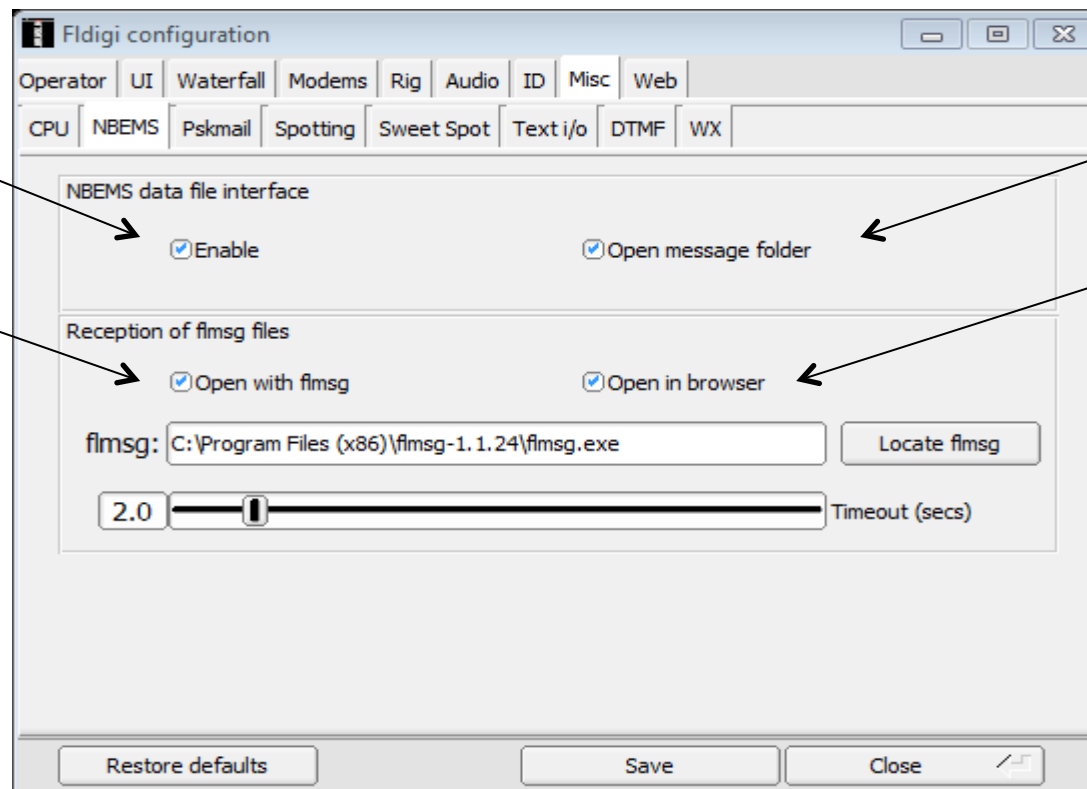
Fldigi configuration

Operator | UI | Waterfall | Modems | Rig | Audio | ID | Misc | Web

CPU | NBEMS | Pskmail | Spotting | Sweet Spot | Text i/o | DTMF | WX

NBEMS data file interface

Enable

Open message folder

Reception of flmsg files

Open with flmsg

Open in browser

flmsg: C:\Program Files (x86)\flmsg-1.1.24\flmsg.exe

Locate flmsg

2.0

Timeout (secs)

Restore defaults

Save

Close